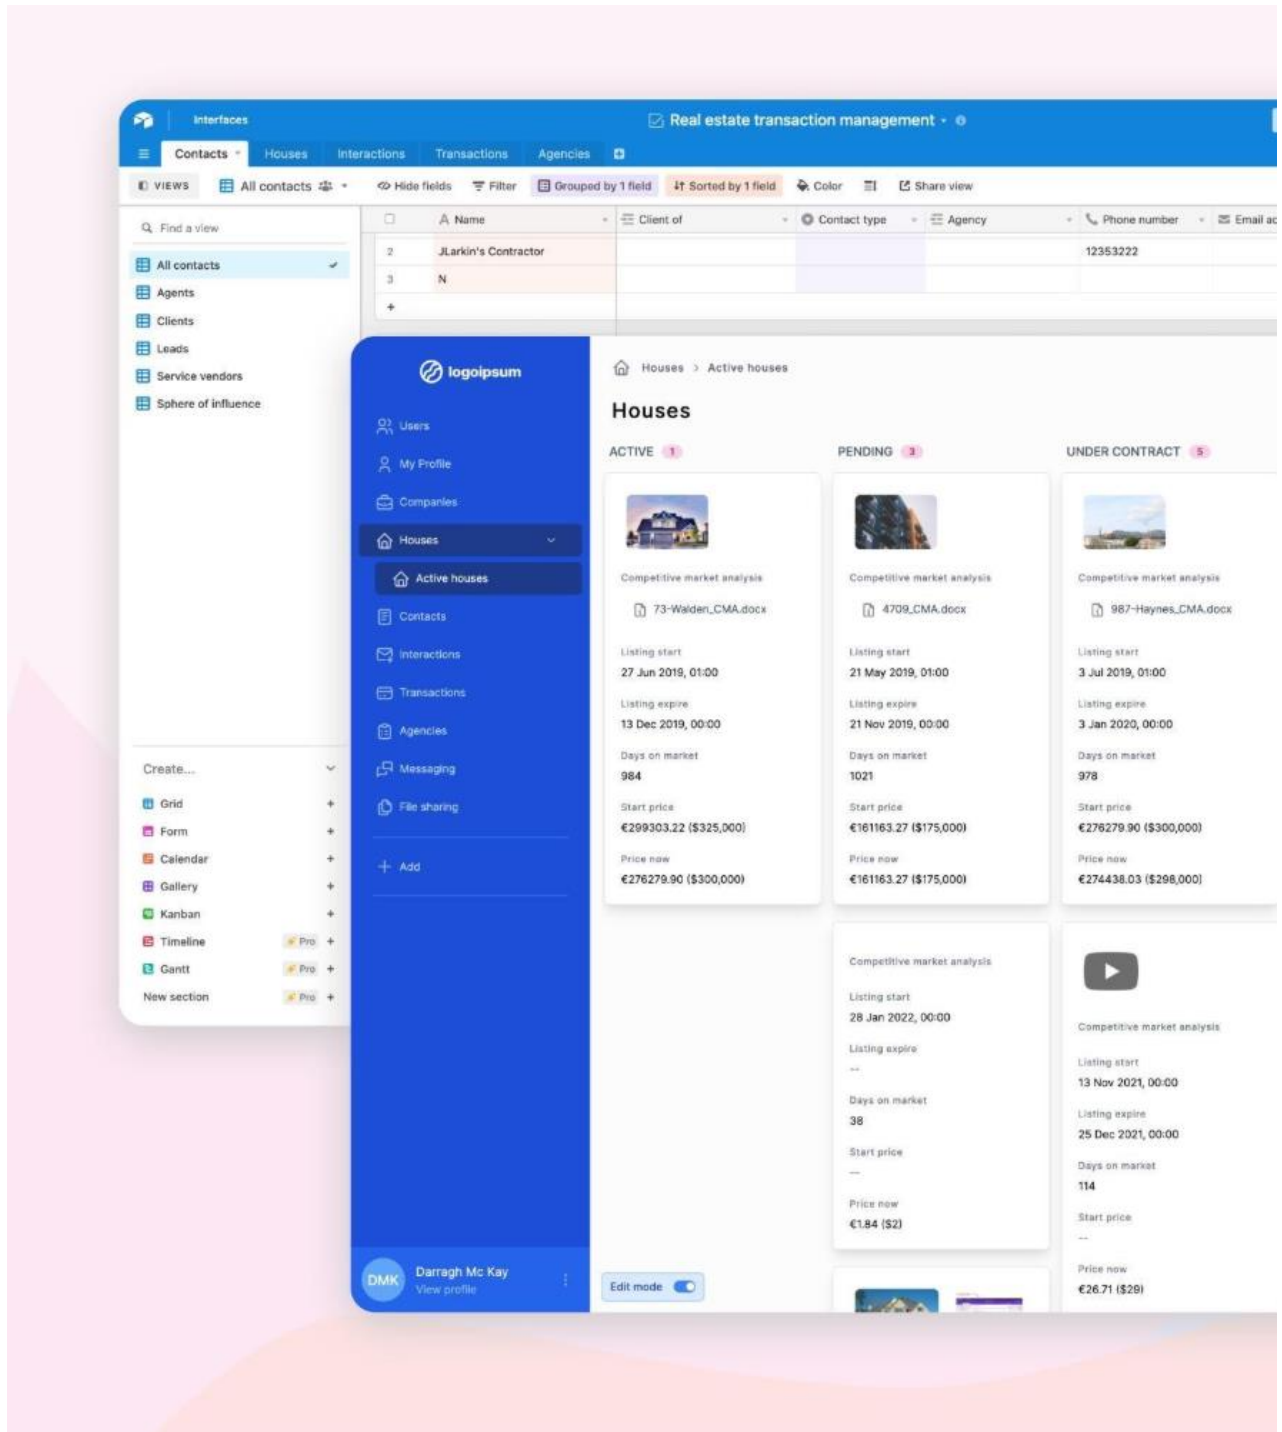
Interfaces

Real estate transaction management

Contacts Houses Interactions Transactions Agencies

VIEWS All contacts Hide fields Filter Grouped by 1 field Sorted by 1 field Color Share view

Find a view

All contacts
Agents
Clients
Leads
Service vendors
Sphere of influence

| | Name | Client of | Contact type | Agency | Phone number | Email ac |
|---|---|---|---|---|---|---|
| 2 | JLarkin's Contractor | | | | 12353222 | |
| 3 | N | | | | | |

Create...
Grid
Form
Calendar
Gallery
Kanban
Timeline Pro
Gantt Pro
New section Pro

logoipsum

Users
My Profile
Companies
Houses
Active houses
Contacts
Interactions
Transactions
Agencies
Messaging
File sharing
Add

DMK Darragh Mc Kay
View profile

Houses > Active houses

Houses

ACTIVE 1

Competitive market analysis
73-Walden_CMA.docx
Listing start
27 Jun 2019, 01:00
Listing expire
13 Dec 2019, 00:00
Days on market
984
Start price
€299303.22 ($325,000)
Price now
€276279.90 ($300,000)

PENDING 3

Competitive market analysis
4709_CMA.docx
Listing start
21 May 2019, 01:00
Listing expire
21 Nov 2019, 00:00
Days on market
1021
Start price
€161163.27 ($175,000)
Price now
€161163.27 ($175,000)

Competitive market analysis
Listing start
28 Jan 2022, 00:00
Listing expire
--
Days on market
38
Start price
--
Price now
€1.84 ($2)

UNDER CONTRACT 5

Competitive market analysis
987-Haynes_CMA.docx
Listing start
3 Jul 2019, 01:00
Listing expire
3 Jan 2020, 00:00
Days on market
978
Start price
€276279.90 ($300,000)
Price now
€274438.03 ($298,000)

Competitive market analysis
Listing start
13 Nov 2021, 00:00
Listing expire
25 Dec 2021, 00:00
Days on market
114
Start price
--
Price now
€26.71 ($29)

Edit mode